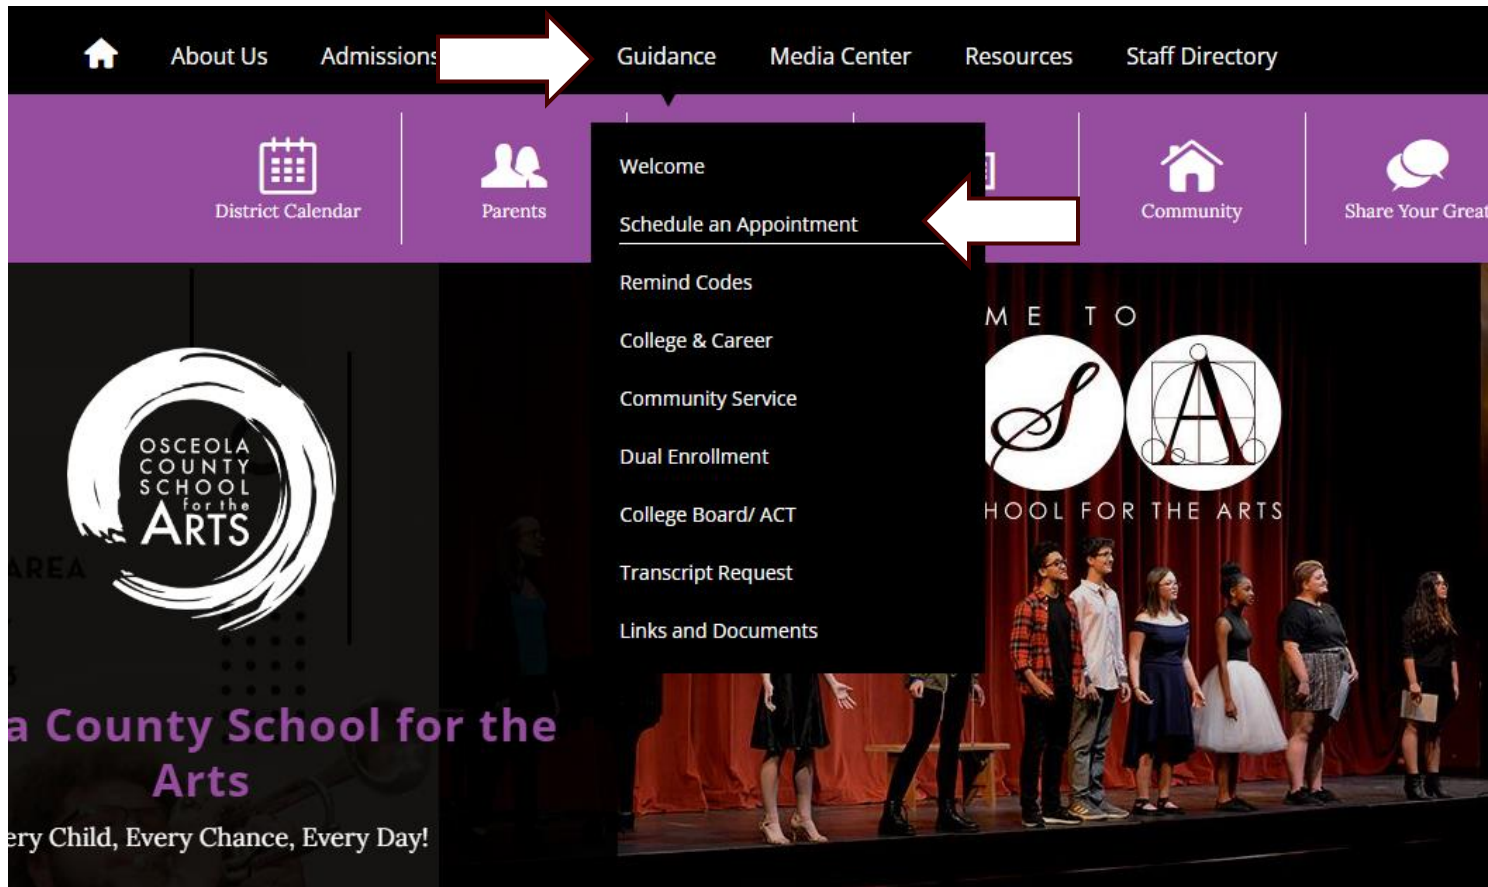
About Us Admissions Guidance Media Center Resources Staff Directory

District Calendar Parents Community Share Your Great

Welcome
Schedule an Appointment
Remind Codes
College & Career
Community Service
Dual Enrollment
College Board/ ACT
Transcript Request
Links and Documents

ME TO
HOOL FOR THE ARTS

OSCEOLA COUNTY SCHOOL for the ARTS

AREA

a County School for the Arts
ery Child, Every Chance, Every Day!